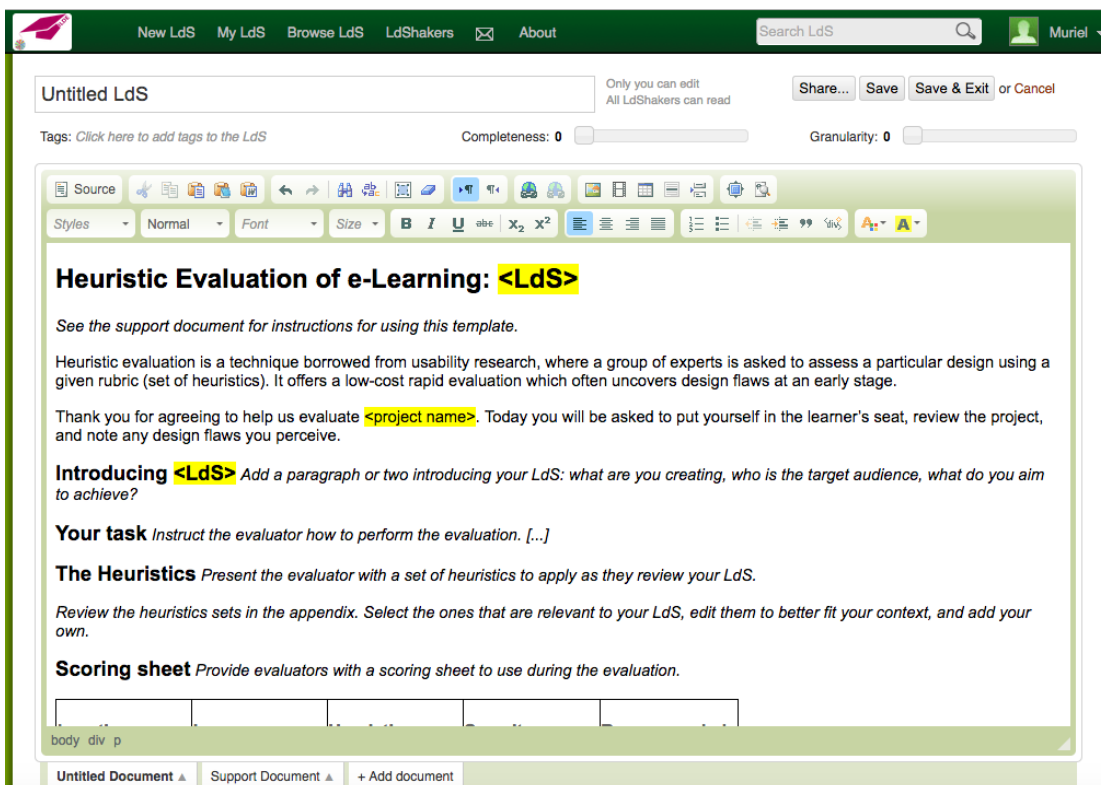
New LdS My LdS Browse LdS LdShakers About

Search LdS

Muriel

Untitled LdS

Only you can edit
All LdShakers can read

Share... Save Save & Exit or Cancel

Tags: Click here to add tags to the LdS

Completeness: 0

Granularity: 0

Source

Styles Normal Font Size B I U abc $x_2$ $x^2$

Heuristic Evaluation of e-Learning: <LdS>

See the support document for instructions for using this template.

Heuristic evaluation is a technique borrowed from usability research, where a group of experts is asked to assess a particular design using a given rubric (set of heuristics). It offers a low-cost rapid evaluation which often uncovers design flaws at an early stage.

Thank you for agreeing to help us evaluate <project name>. Today you will be asked to put yourself in the learner's seat, review the project, and note any design flaws you perceive.

Introducing <LdS> Add a paragraph or two introducing your LdS: what are you creating, who is the target audience, what do you aim to achieve?

Your task Instruct the evaluator how to perform the evaluation. [...]

The Heuristics Present the evaluator with a set of heuristics to apply as they review your LdS.

Review the heuristics sets in the appendix. Select the ones that are relevant to your LdS, edit them to better fit your context, and add your own.

Scoring sheet Provide evaluators with a scoring sheet to use during the evaluation.

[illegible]

body div p

Untitled Document ▲ Support Document ▲ + Add document